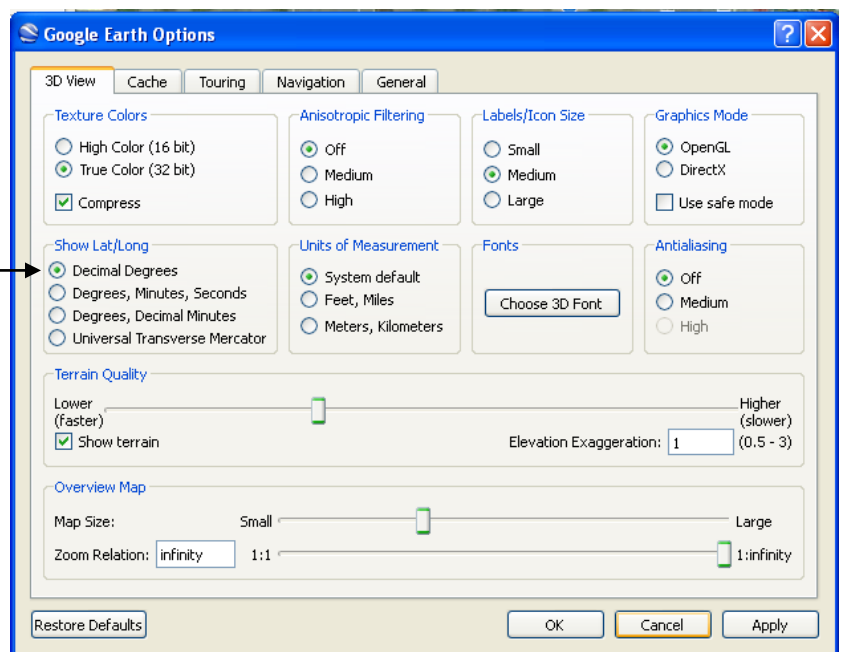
Google Earth Options

3D View | Cache | Touring | Navigation | General

Texture Colors
High Color (16 bit)
True Color (32 bit)
Compress

Anisotropic Filtering
Off
Medium
High

Labels/Icon Size
Small
Medium
Large

Graphics Mode
OpenGL
DirectX
Use safe mode

Show Lat/Long
Decimal Degrees
Degrees, Minutes, Seconds
Degrees, Decimal Minutes
Universal Transverse Mercator

Units of Measurement
System default
Feet, Miles
Meters, Kilometers

Fonts
Choose 3D Font

Antialiasing
Off
Medium
High

Terrain Quality
Lower (faster)
Higher (slower)
Show terrain
Elevation Exaggeration: 1 (0.5 - 3)

Overview Map
Map Size: Small Large
Zoom Relation: infinity 1:1 1:infinity

Restore Defaults
OK
Cancel
Apply